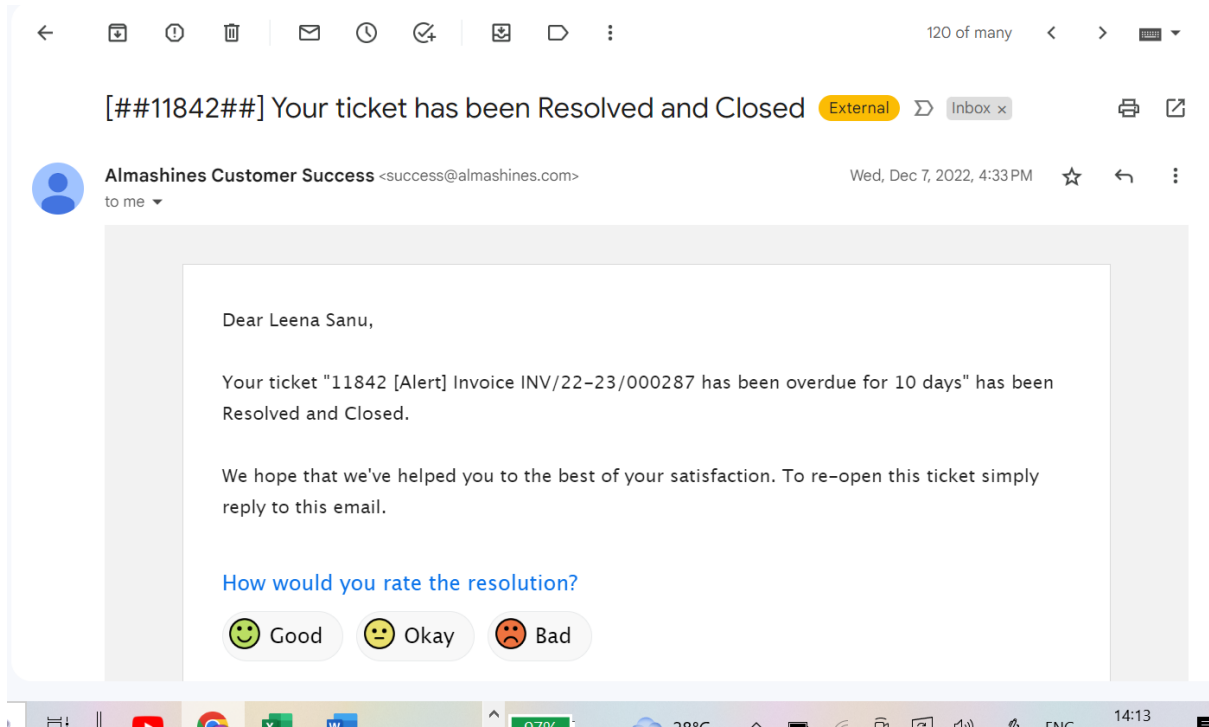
120 of many

[##11842##] Your ticket has been Resolved and Closed External Inbox ×

Almashines Customer Success <success@almashines.com>
to me

Wed, Dec 7, 2022, 4:33 PM

Dear Leena Sanu,

Your ticket "11842 [Alert] Invoice INV/22-23/000287 has been overdue for 10 days" has been Resolved and Closed.

We hope that we've helped you to the best of your satisfaction. To re-open this ticket simply reply to this email.

How would you rate the resolution?

Good Okay Bad

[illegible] 28°C ENG 14:13